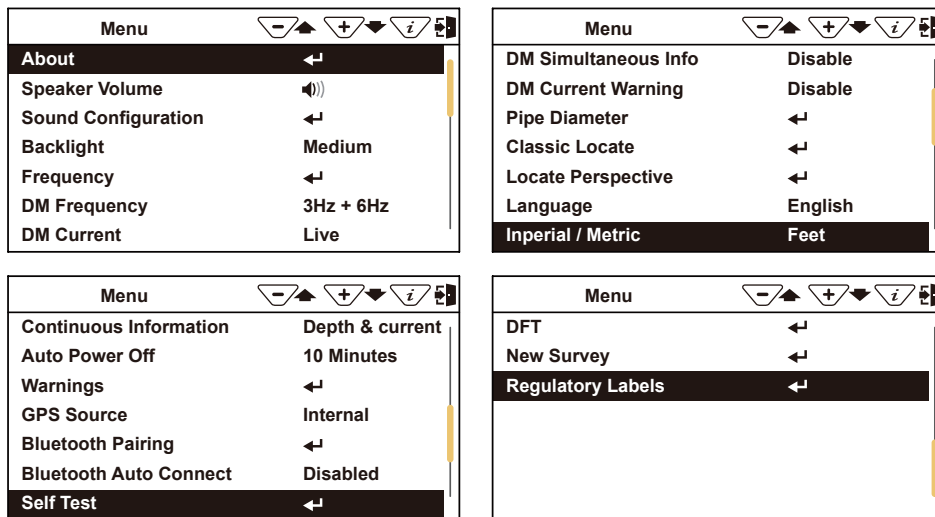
| Menu | |
|---|---|
| About | ↵ |
| Speaker Volume | |
| Sound Configuration | ↵ |
| Backlight | Medium |
| Frequency | ↵ |
| DM Frequency | 3Hz + 6Hz |
| DM Current | Live |

| Menu | |
|---|---|
| DM Simultaneous Info | Disable |
| DM Current Warning | Disable |
| Pipe Diameter | ↵ |
| Classic Locate | ↵ |
| Locate Perspective | ↵ |
| Language | English |
| Inperial / Metric | Feet |

| Menu | |
|---|---|
| Continuous Information | Depth & current |
| Auto Power Off | 10 Minutes |
| Warnings | ↵ |
| GPS Source | Internal |
| Bluetooth Pairing | ↵ |
| Bluetooth Auto Connect | Disabled |
| Self Test | ↵ |

| Menu | |
|---|---|
| DFT | ↵ |
| New Survey | ↵ |
| Regulatory Labels | ↵ |